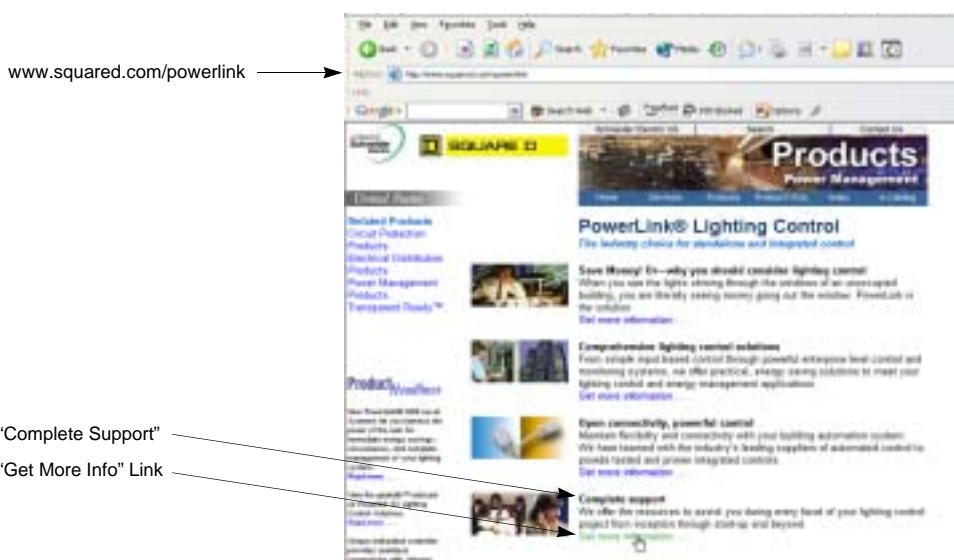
www.squared.com/powerlink

'Complete Support"

'Get More Info" Link

File Edit View Favorites Tools Help

Google

SQUARE D

Products

Power Management

United States

Related Products
Circuit Protection
Products
Electrical Distribution
Products
Power Management
Products
Transparent Ready™

PowerLink® Lighting Control

Save Money! Or—why you should consider lighting control
When you see the lights shining through the windows of an unoccupied building, you are literally seeing money going out the window. PowerLink is the solution.
Get more information ...

Comprehensive lighting control solutions
From simple input based control through powerful enterprise level control and monitoring systems, we offer practical, energy saving solutions to meet your lighting control and energy management applications.
Get more information ...

Open connectivity, powerful control
Maintain flexibility and connectivity with your building automation system.
Get more information ...

Complete support
We offer the resources to assist you during every facet of your lighting control project from inception through start-up and beyond.
Get more information ...

Product Headlines

Read more ...